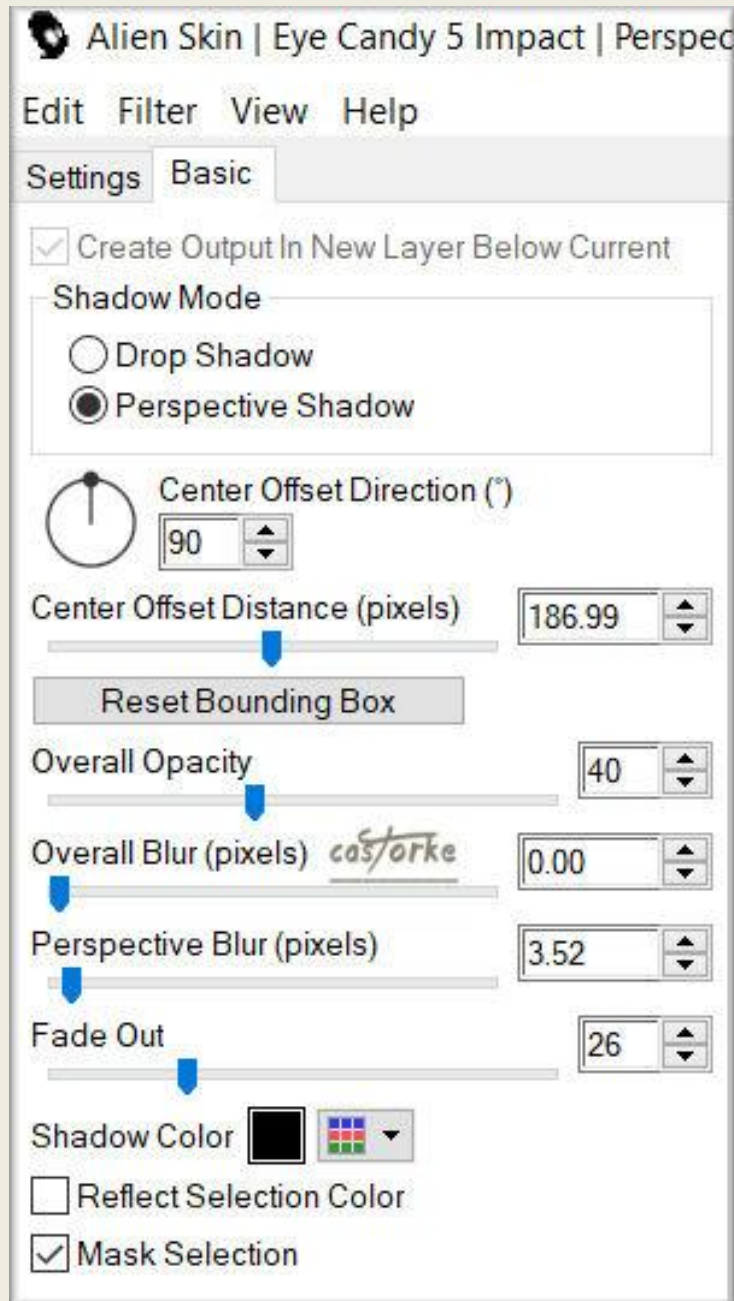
Alien Skin | Eye Candy 5 Impact | Perspec

Edit Filter View Help

Settings Basic

Create Output In New Layer Below Current

Shadow Mode

Drop Shadow

Perspective Shadow

Center Offset Direction (°)

90

Center Offset Distance (pixels)

186.99

Reset Bounding Box

Overall Opacity

40

Overall Blur (pixels)

castorke

0.00

Perspective Blur (pixels)

3.52

Fade Out

26

Shadow Color

Reflect Selection Color

Mask Selection